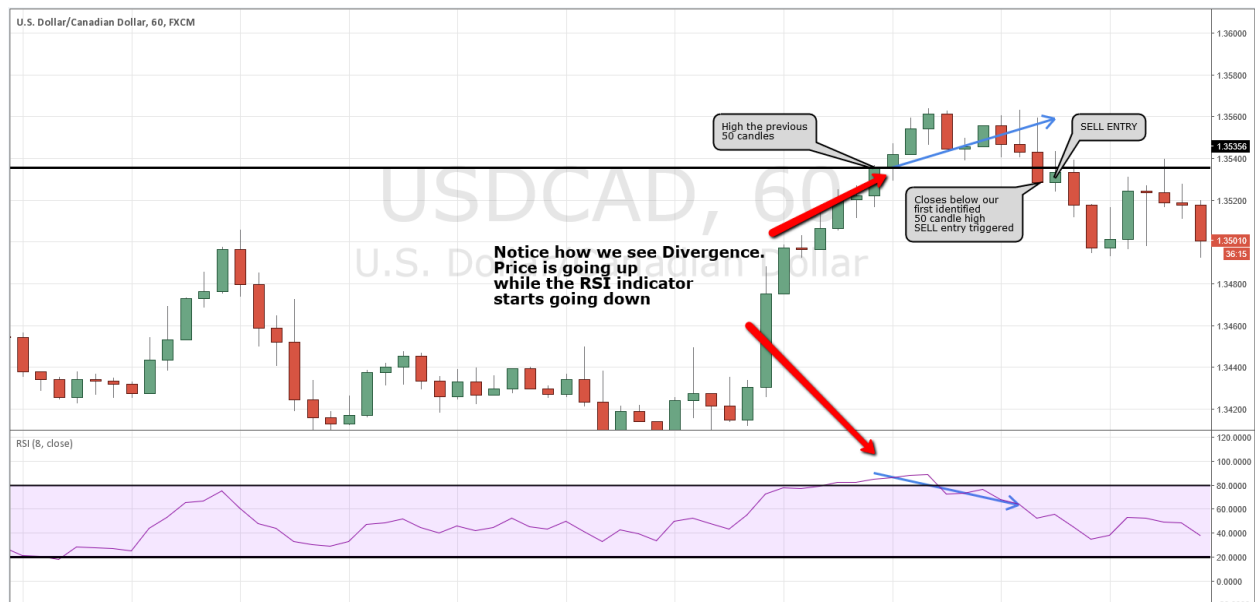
U.S. Dollar/Canadian Dollar, 60, FXCM

USDCAD, 60

U.S. Dollar/Canadian Dollar

High the previous 50 candles

SELL ENTRY

Closes below our first identified 50 candle high SELL entry triggered

Notice how we see Divergence. Price is going up while the RSI indicator starts going down

RSI (8, close)

1.36000
1.35800
1.35600
1.35356
1.35400
1.35200
1.35010
36:15
1.34800
1.34600
1.34400
1.34200

120.0000
100.0000
80.0000
60.0000
40.0000
20.0000
0.0000